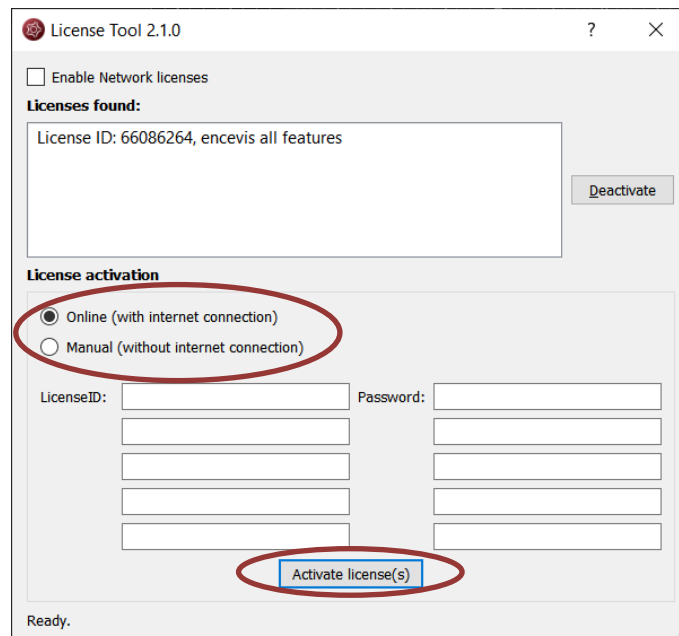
License Tool 2.1.0

?

Enable Network licenses

Licenses found:

License ID: 66086264, encevis all features

Deactivate

License activation

Online (with internet connection)

Manual (without internet connection)

LicenseID:

Password:

Activate license(s)

Ready.